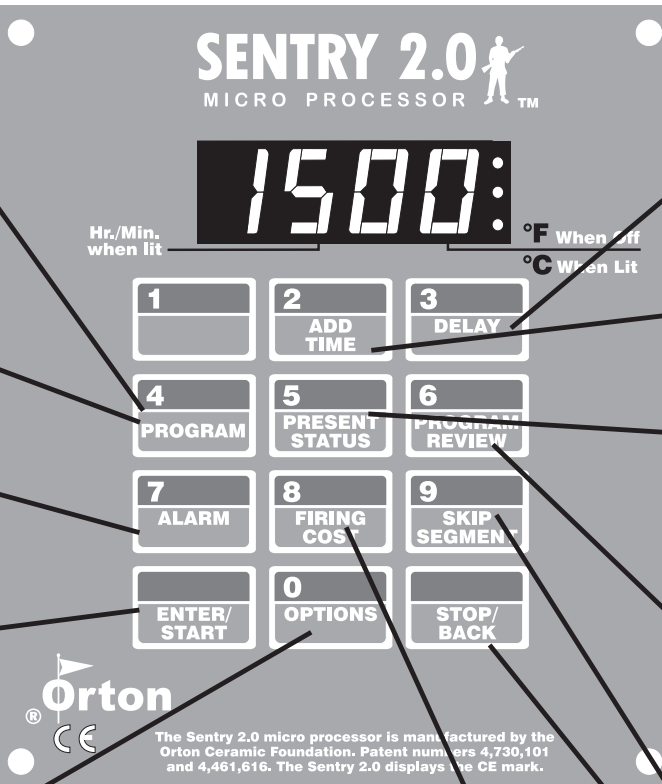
SENTRY 2.0
MICRO PROCESSOR TM

1500:

Hr./Min. when lit

°F When Off
°C When Lit

1

2 ADD TIME

3 DELAY

4 PROGRAM

5 PRESENT STATUS

6 PROGRAM REVIEW

7 ALARM

8 FIRING COST

9 SKIP SEGMENT

ENTER/ START

0 OPTIONS

STOP/ BACK

® Orton
CE

The Sentry 2.0 micro processor is manufactured by the Orton Ceramic Foundation. Patent numbers 4,730,101 and 4,461,616. The Sentry 2.0 displays the CE mark.